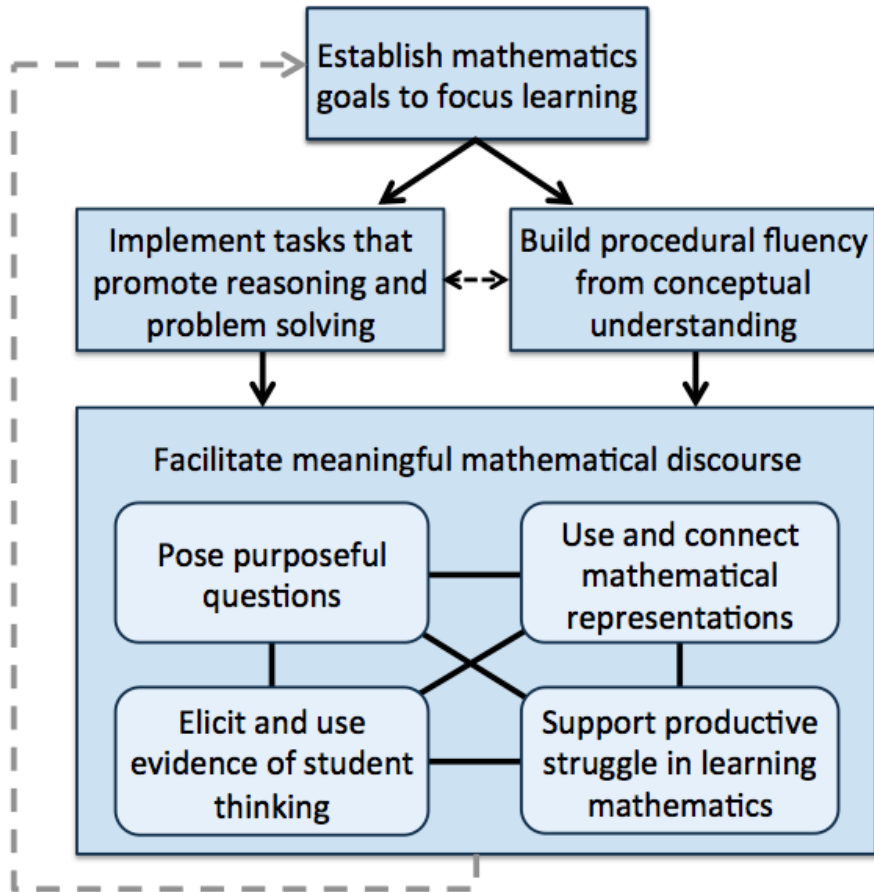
Establish mathematics goals to focus learning

Implement tasks that promote reasoning and problem solving

Build procedural fluency from conceptual understanding

Facilitate meaningful mathematical discourse

Pose purposeful questions

Use and connect mathematical representations

Elicit and use evidence of student thinking

Support productive struggle in learning mathematics